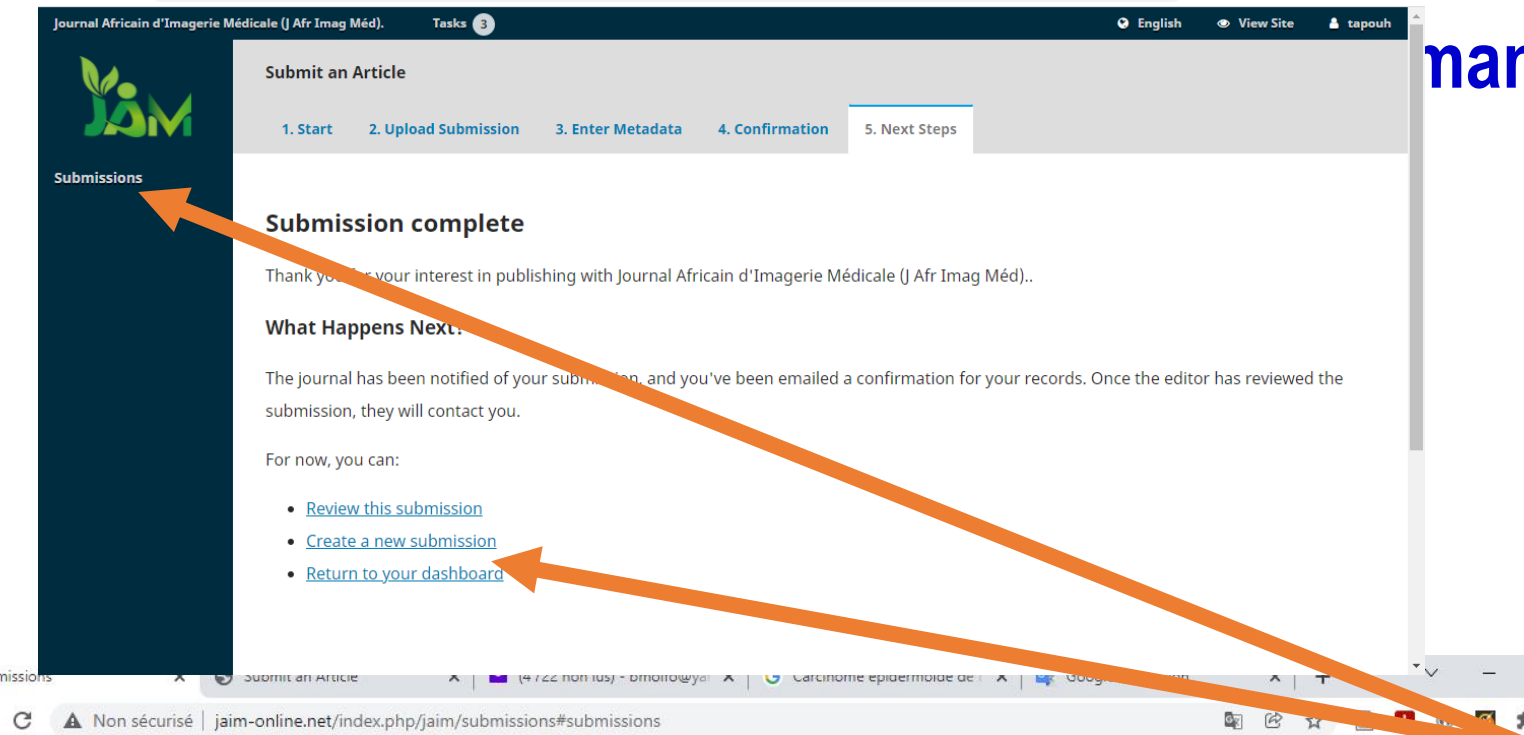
Journal Africain d'Imagerie Médicale (J Afr Imag Méd). Tasks 3 English View Site tapouh

mar

JAIM

Submissions

Submit an Article

1. Start 2. Upload Submission 3. Enter Metadata 4. Confirmation 5. Next Steps

Submission complete

Thank you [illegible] your interest in publishing with Journal Africain d'Imagerie Médicale (J Afr Imag Méd)..

What Happens Next?

The journal has been notified of your submi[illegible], and you've been emailed a confirmation for your records. Once the editor has reviewed the submission, they will contact you.

For now, you can:

- Review this submission
- Create a new submission
- Return to your dashboard

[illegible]missions × Submit an Article × (4722 non lus) - bmoifo@ya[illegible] × Carcinome épidermoïde de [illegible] × Goog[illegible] × +

Non sécurisé | jaim-online.net/index.php/jaim/submissions#submissions